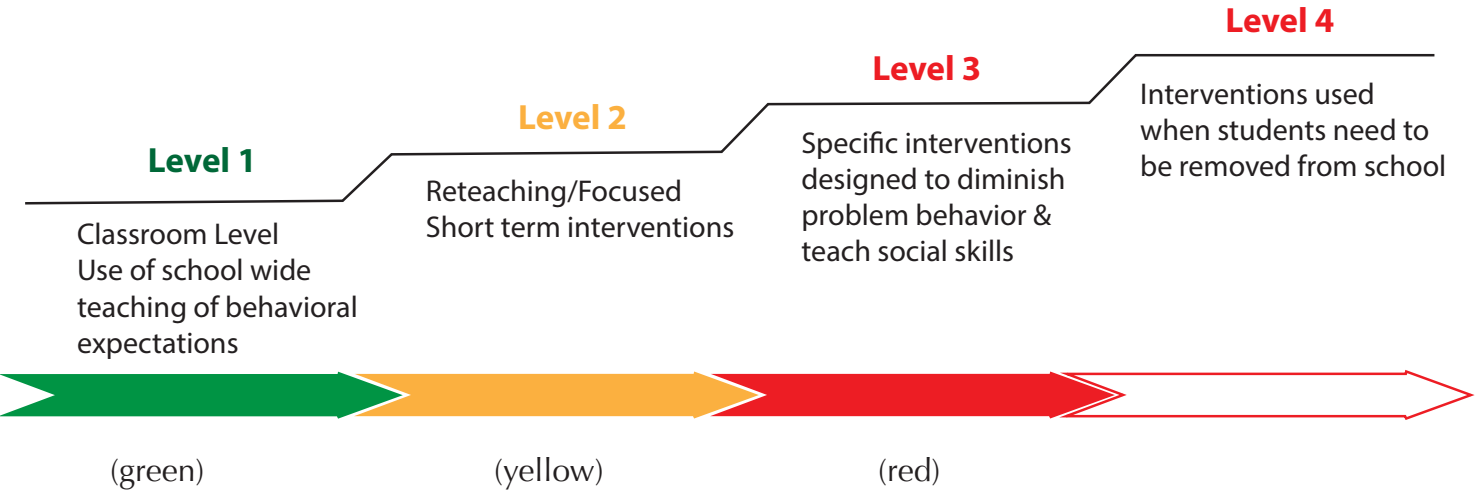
Level 1

Classroom Level
Use of school wide teaching of behavioral expectations

Level 2

Reteaching/Focused
Short term interventions

Level 3

Specific interventions designed to diminish problem behavior & teach social skills

Level 4

Interventions used when students need to be removed from school

(green)

(yellow)

(red)